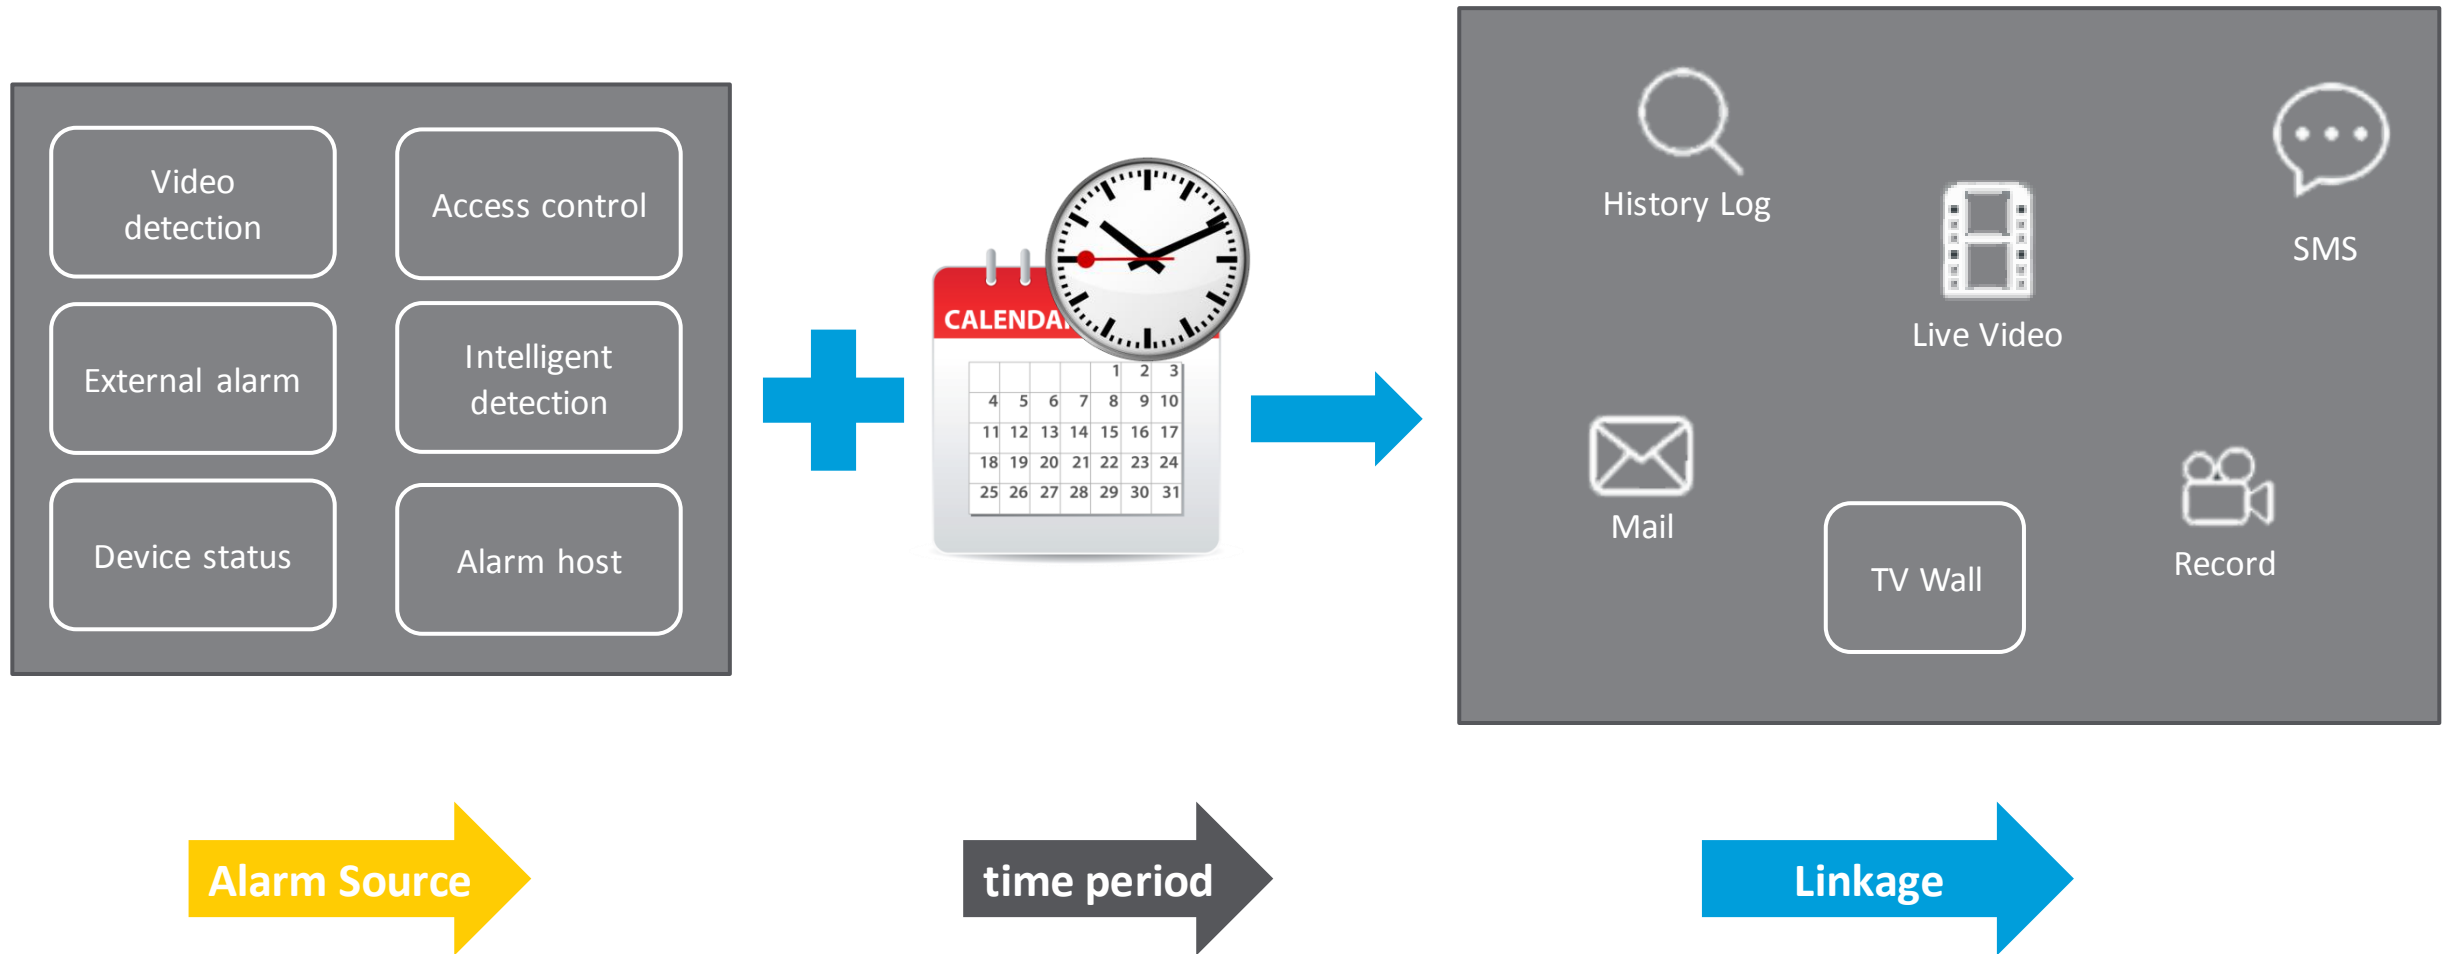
Video detection

Access control

External alarm

Intelligent detection

Device status

Alarm host

CALENDA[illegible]

| | | | | 1 | 2 | 3 |
|---|---|---|---|---|---|---|
| 4 | 5 | 6 | 7 | 8 | 9 | 10 |
| 11 | 12 | 13 | 14 | 15 | 16 | 17 |
| 18 | 19 | 20 | 21 | 22 | 23 | 24 |
| 25 | 26 | 27 | 28 | 29 | 30 | 31 |

History Log

SMS

Live Video

Mail

TV Wall

Record

Alarm Source

time period

Linkage